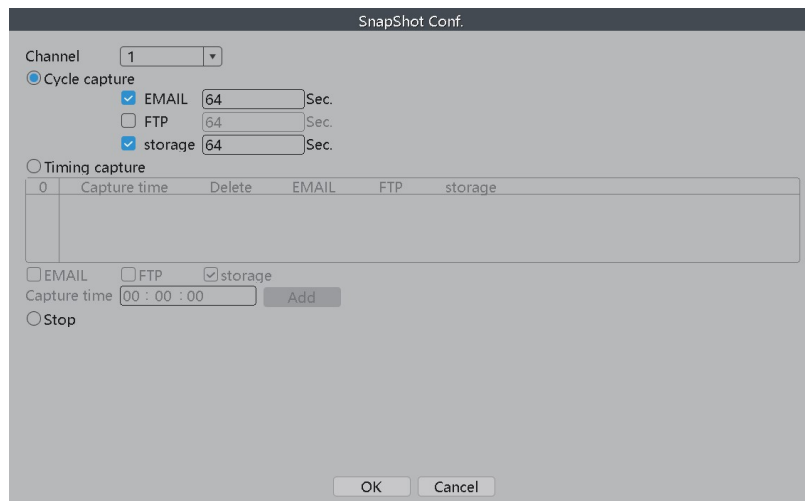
SnapShot Conf.

Channel 1

Cycle capture

EMAIL 64 Sec.

FTP 64 Sec.

storage 64 Sec.

Timing capture

| 0 | Capture time | Delete | EMAIL | FTP | storage |
|---|---|---|---|---|---|
| | | | | | |

EMAIL FTP storage

Capture time 00 : 00 : 00 Add

Stop

OK Cancel